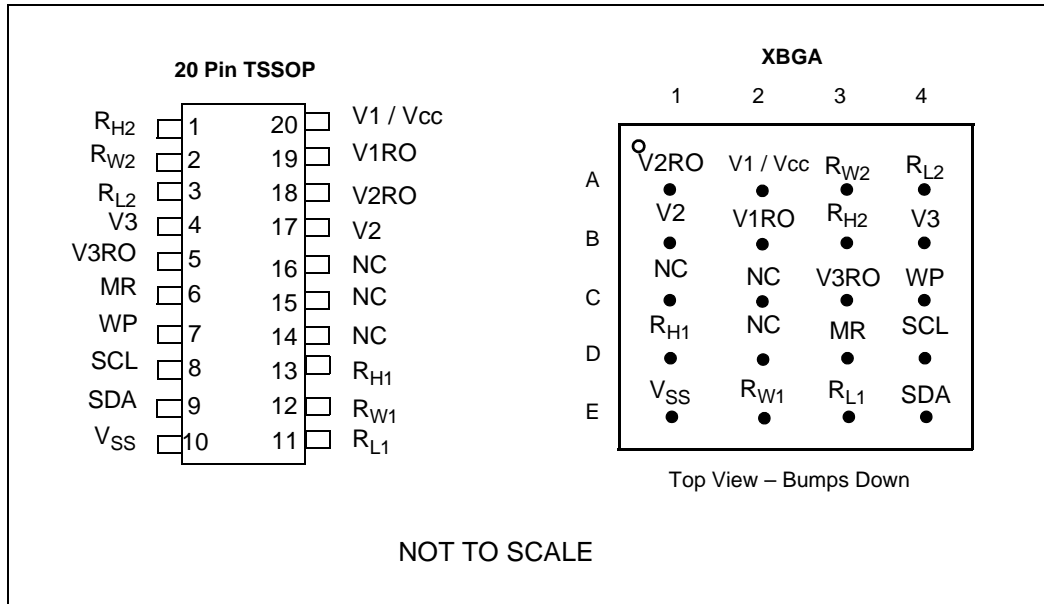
20 Pin TSSOP

$R_{H2}$ 1
$R_{W2}$ 2
$R_{L2}$ 3
V3 4
V3RO 5
MR 6
WP 7
SCL 8
SDA 9
$V_{SS}$ 10

20 V1 / Vcc
19 V1RO
18 V2RO
17 V2
16 NC
15 NC
14 NC
13 $R_{H1}$
12 $R_{W1}$
11 $R_{L1}$

XBGA

| | 1 | 2 | 3 | 4 |
|---|---|---|---|---|
| A | V2RO | V1 / Vcc | $R_{W2}$ | $R_{L2}$ |
| B | V2 | V1RO | $R_{H2}$ | V3 |
| C | NC | NC | V3RO | WP |
| D | $R_{H1}$ | NC | MR | SCL |
| E | $V_{SS}$ | $R_{W1}$ | $R_{L1}$ | SDA |

Top View – Bumps Down

NOT TO SCALE